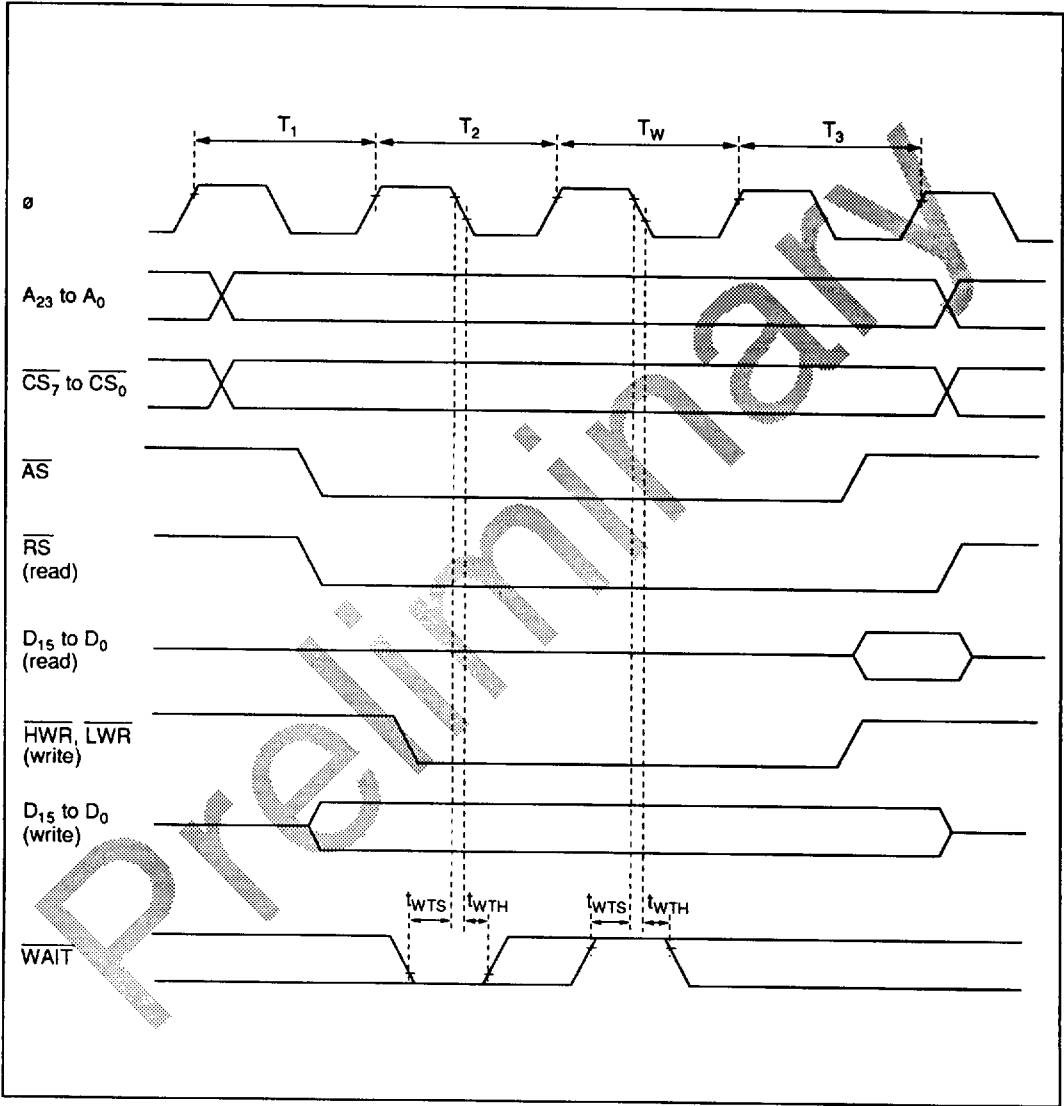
$T_1$ $T_2$ $T_W$ $T_3$

ø

$A_{23}$ to $A_0$

$\overline{CS_7}$ to $\overline{CS_0}$

$\overline{AS}$

$\overline{RS}$ (read)

$D_{15}$ to $D_0$ (read)

$\overline{HWR}$, $\overline{LWR}$ (write)

$D_{15}$ to $D_0$ (write)

$t_{WTS}$ $t_{WTH}$ $t_{WTS}$ $t_{WTH}$

$\overline{WAIT}$

Preliminary